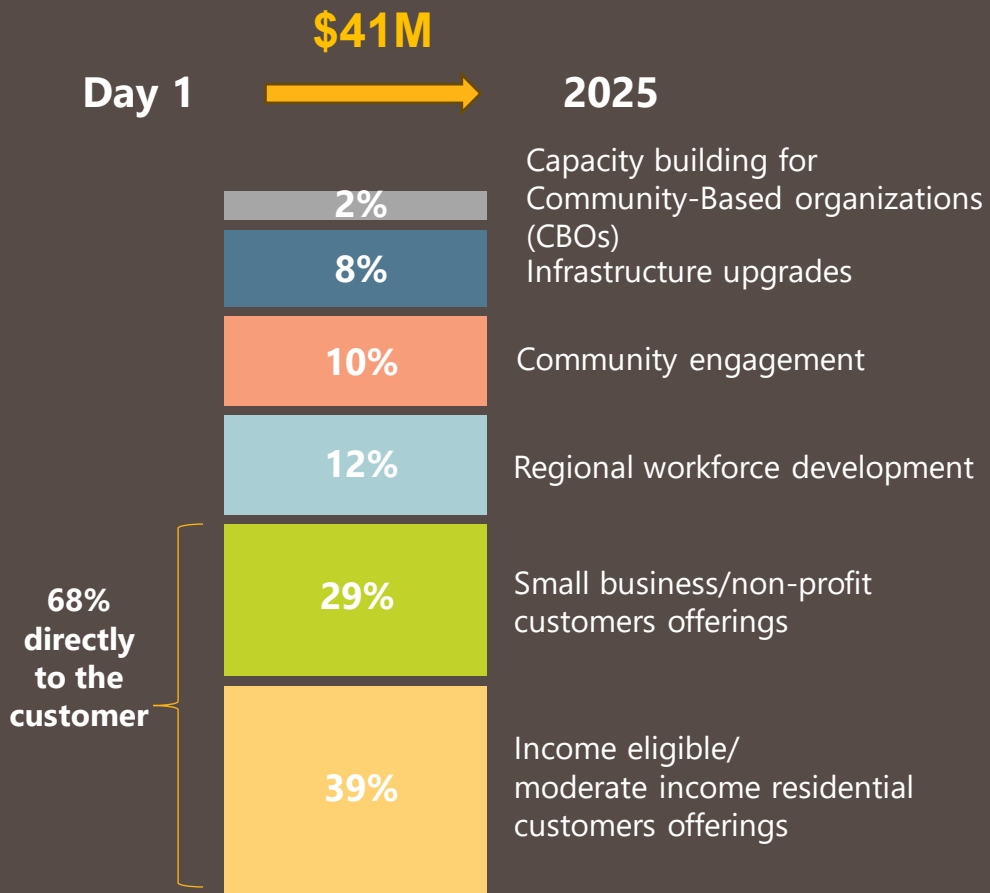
$41M

Day 1

2025

2%

Capacity building for Community-Based organizations (CBOs)

8%

Infrastructure upgrades

10%

Community engagement

12%

Regional workforce development

29%

Small business/non-profit customers offerings

68% directly to the customer

39%

Income eligible/ moderate income residential customers offerings